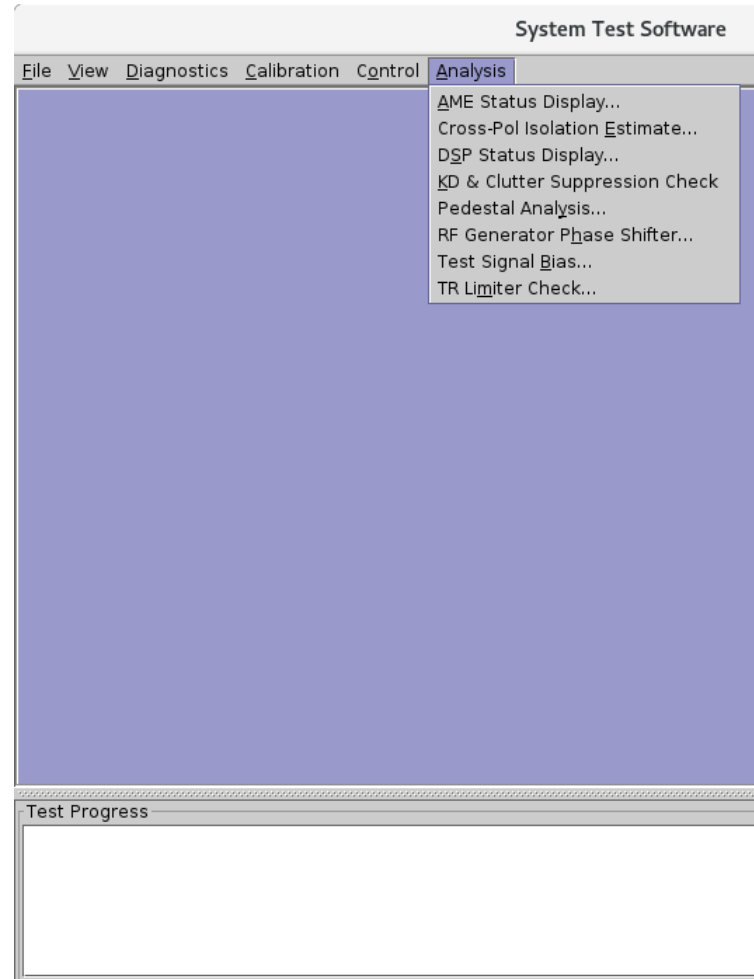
System Test Software

File View Diagnostics Calibration Control Analysis

AME Status Display...
Cross-Pol Isolation Estimate...
DSP Status Display...
KD & Clutter Suppression Check
Pedestal Analysis...
RF Generator Phase Shifter...
Test Signal Bias...
TR Limiter Check...

Test Progress